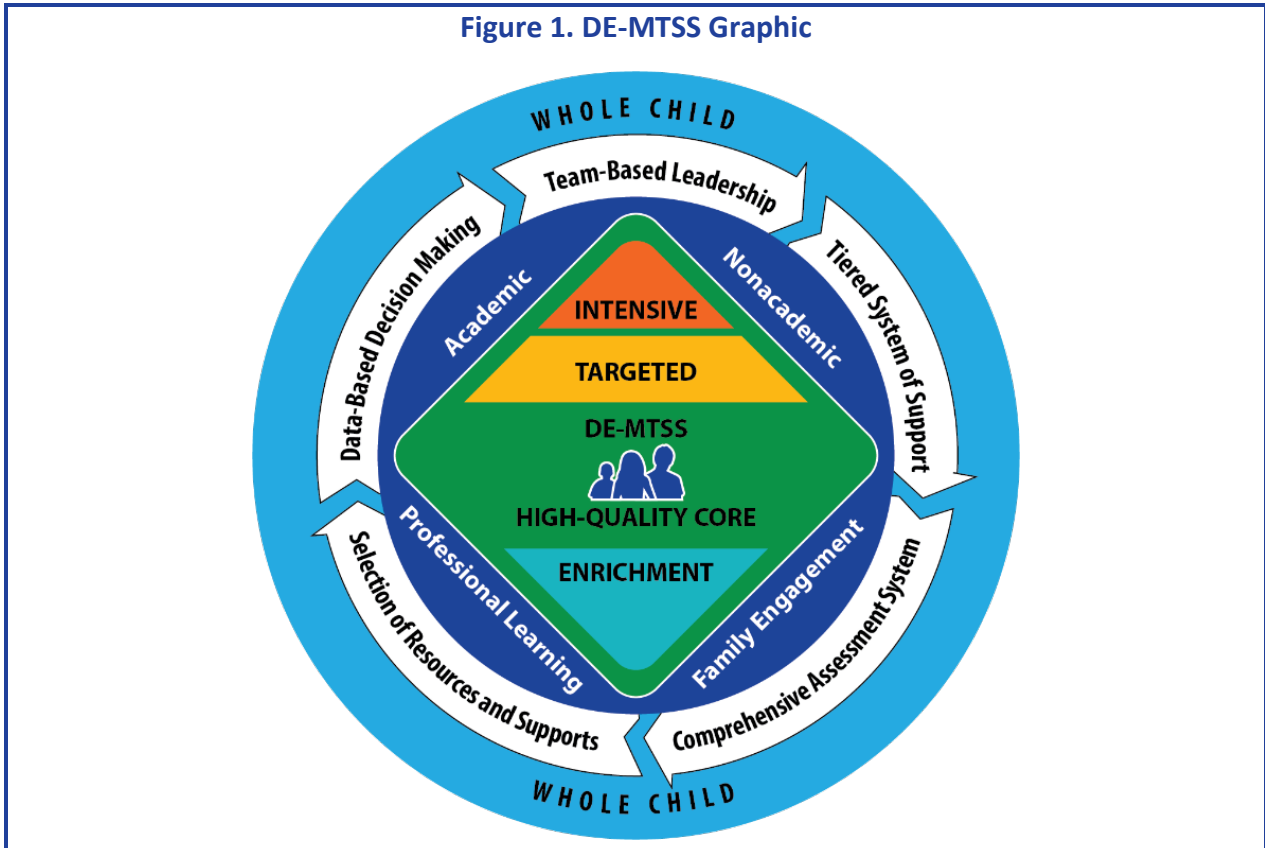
Figure 1. DE-MTSS Graphic

WHOLE CHILD

Team-Based Leadership

Tiered System of Support

Comprehensive Assessment System

Selection of Resources and Supports

Data-Based Decision Making

Academic

Nonacademic

Professional Learning

Family Engagement

INTENSIVE

TARGETED

DE-MTSS

HIGH-QUALITY CORE

ENRICHMENT

WHOLE CHILD